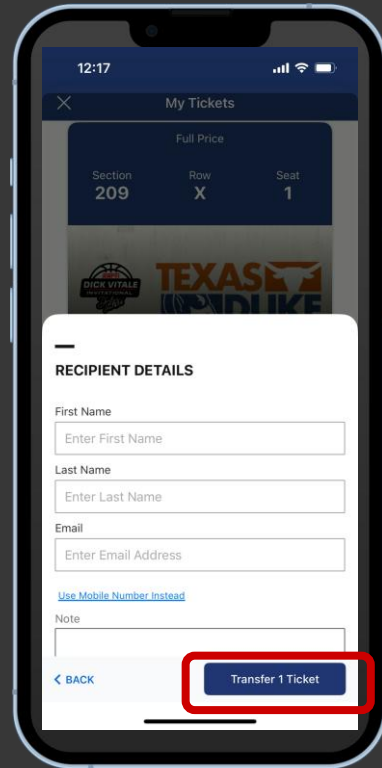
12:17

My Tickets

Full Price

Section
209

Row
X

Seat
1

DICK VITALE INVITATIONAL

TEXAS
DUKE

RECIPIENT DETAILS

First Name
Enter First Name

Last Name
Enter Last Name

Email
Enter Email Address

Use Mobile Number Instead

Note

< BACK

Transfer 1 Ticket